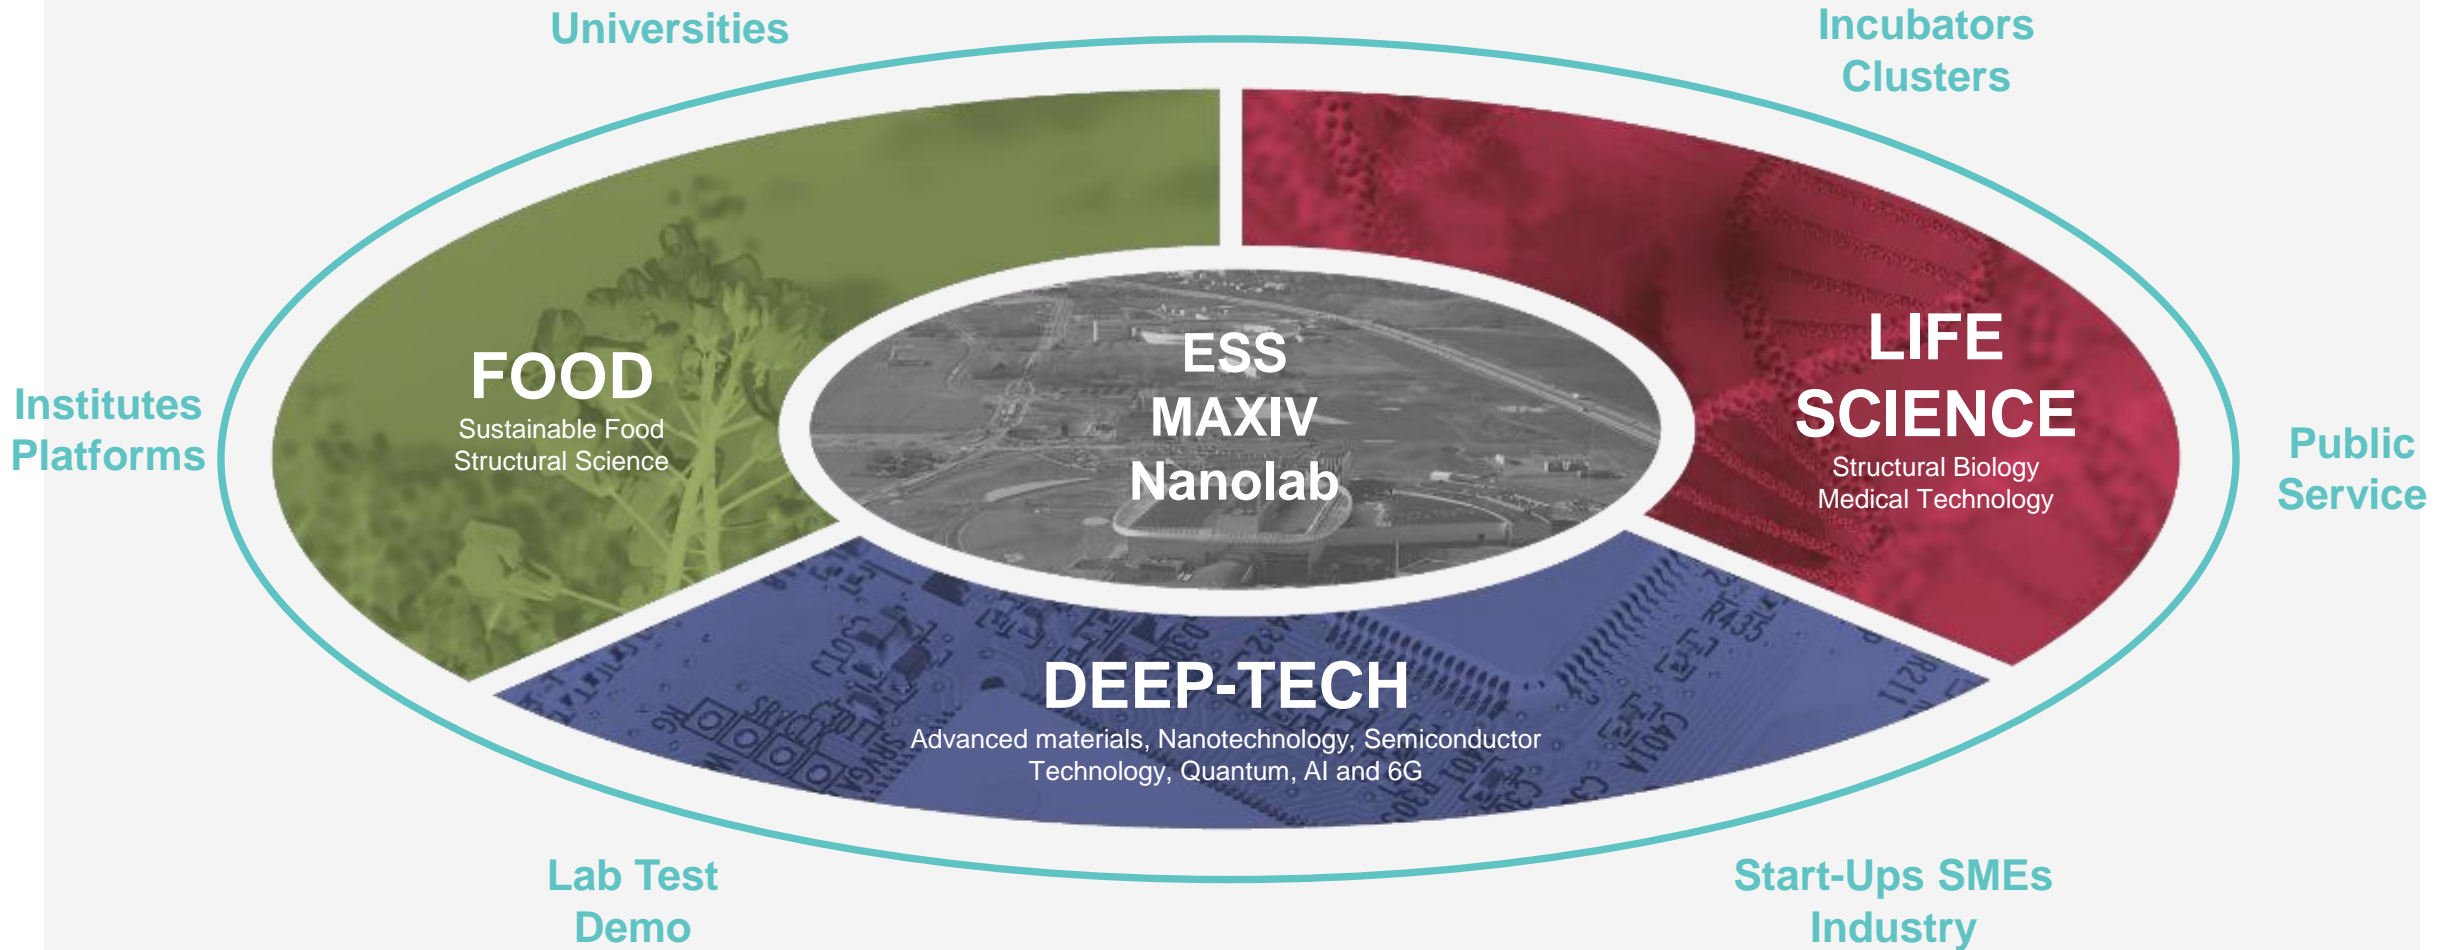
Universities

Incubators
Clusters

Institutes
Platforms

FOOD
Sustainable Food
Structural Science

ESS
MAXIV
Nanolab

LIFE
SCIENCE
Structural Biology
Medical Technology

Public
Service

DEEP-TECH
Advanced materials, Nanotechnology, Semiconductor Technology, Quantum, AI and 6G

Lab Test
Demo

Start-Ups SMEs
Industry